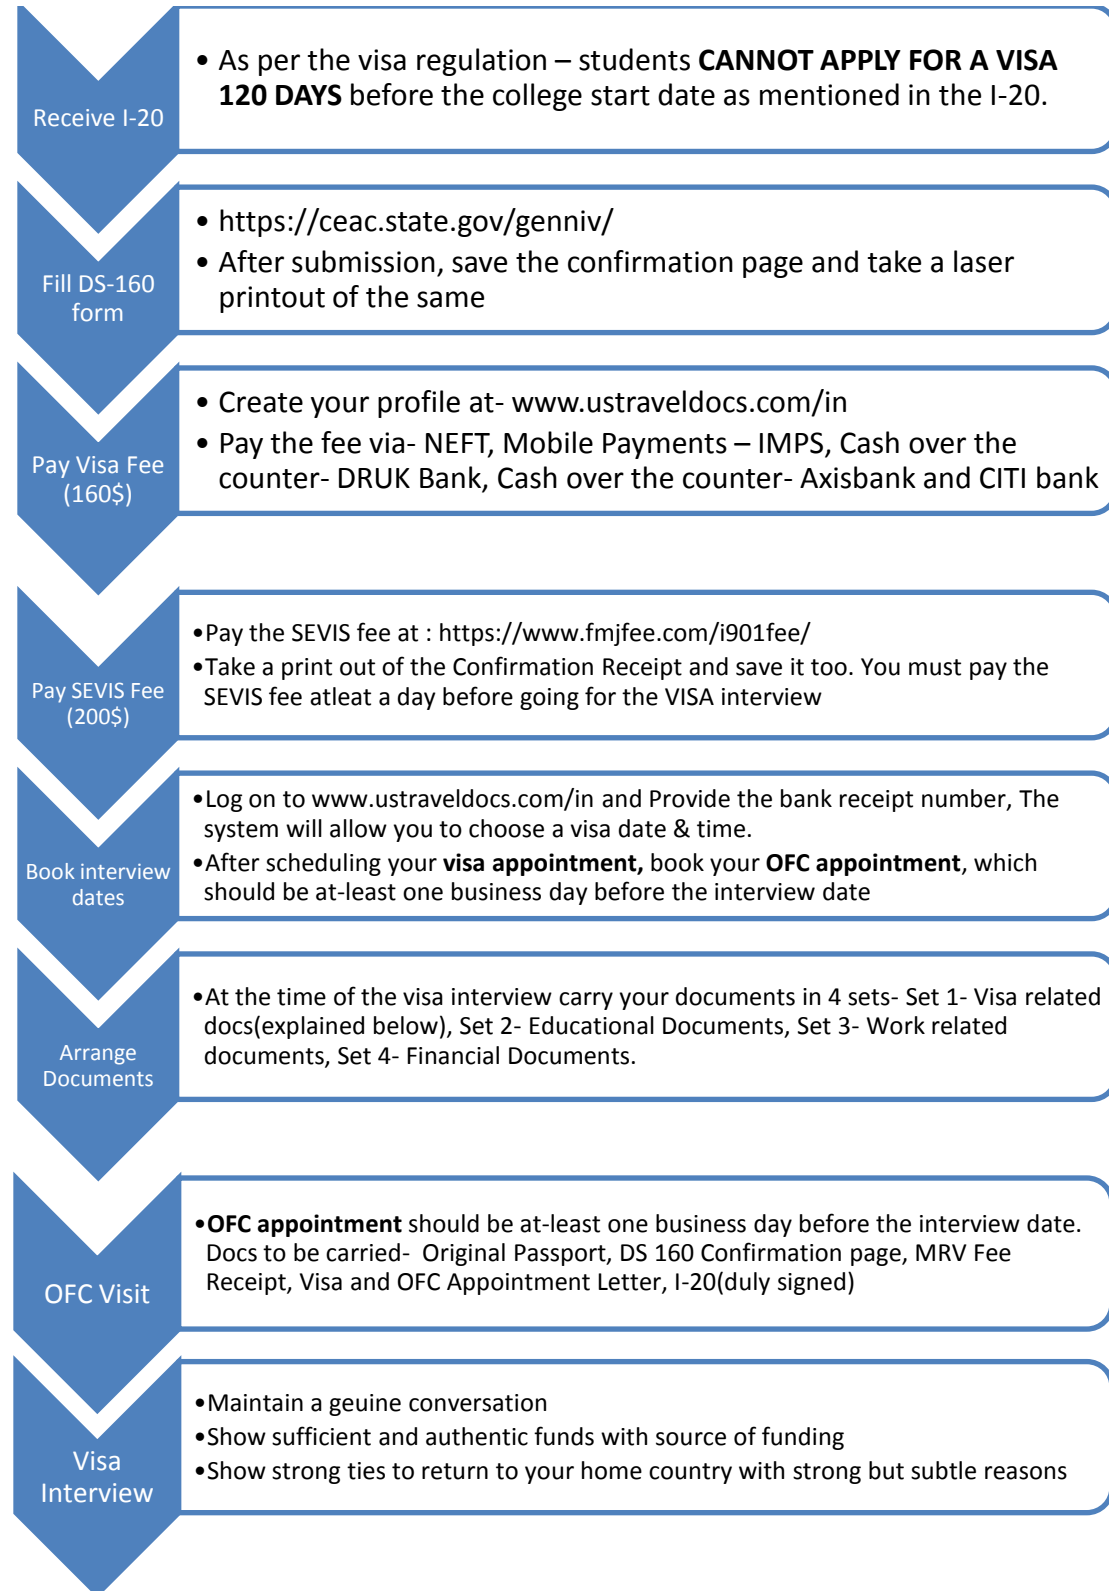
Receive I-20

• As per the visa regulation – students **CANNOT APPLY FOR A VISA 120 DAYS** before the college start date as mentioned in the I-20.

Fill DS-160 form

• https://ceac.state.gov/genniv/
• After submission, save the confirmation page and take a laser printout of the same

Pay Visa Fee (160$)

• Create your profile at- www.ustraveldocs.com/in
• Pay the fee via- NEFT, Mobile Payments – IMPS, Cash over the counter- DRUK Bank, Cash over the counter- Axisbank and CITI bank

Pay SEVIS Fee (200$)

•Pay the SEVIS fee at : https://www.fmjfee.com/i901fee/
•Take a print out of the Confirmation Receipt and save it too. You must pay the SEVIS fee atleat a day before going for the VISA interview

Book interview dates

•Log on to www.ustraveldocs.com/in and Provide the bank receipt number, The system will allow you to choose a visa date & time.
•After scheduling your **visa appointment,** book your **OFC appointment**, which should be at-least one business day before the interview date

Arrange Documents

•At the time of the visa interview carry your documents in 4 sets- Set 1- Visa related docs(explained below), Set 2- Educational Documents, Set 3- Work related documents, Set 4- Financial Documents.

OFC Visit

•**OFC appointment** should be at-least one business day before the interview date. Docs to be carried- Original Passport, DS 160 Confirmation page, MRV Fee Receipt, Visa and OFC Appointment Letter, I-20(duly signed)

Visa Interview

•Maintain a geuine conversation
•Show sufficient and authentic funds with source of funding
•Show strong ties to return to your home country with strong but subtle reasons